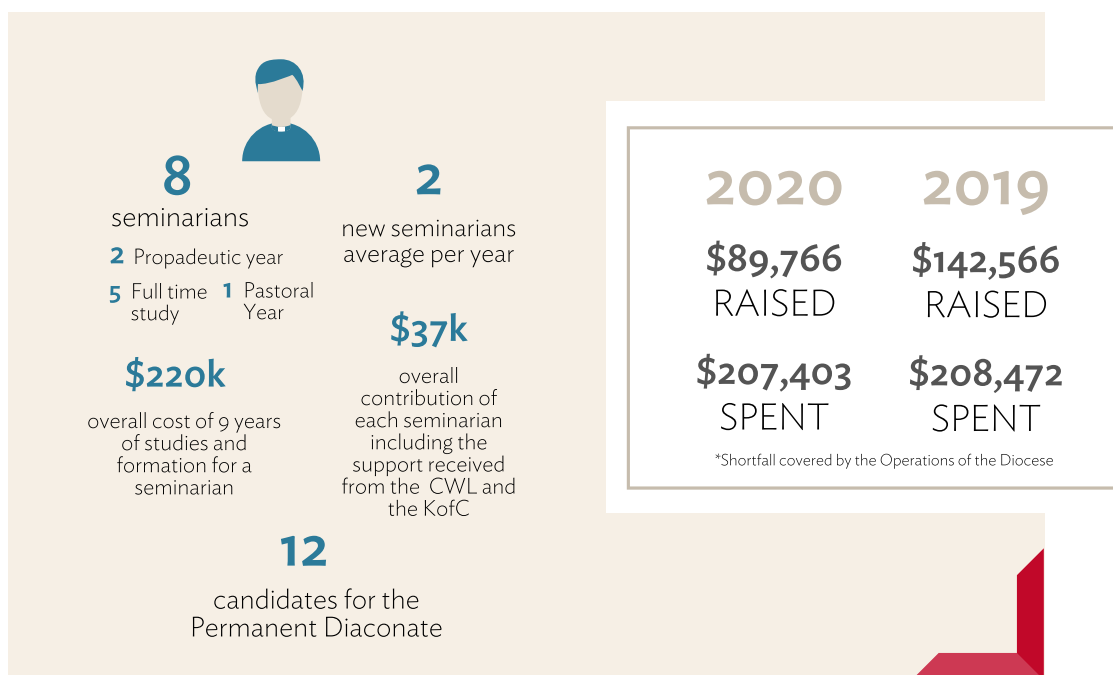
8

seminarians

2 Propadeutic year

5 Full time study

1 Pastoral Year

2

new seminarians average per year

$37k

overall contribution of each seminarian including the support received from the CWL and the KofC

$220k

overall cost of 9 years of studies and formation for a seminarian

12

candidates for the Permanent Diaconate

2020

$89,766 RAISED

$207,403 SPENT

2019

$142,566 RAISED

$208,472 SPENT

*Shortfall covered by the Operations of the Diocese